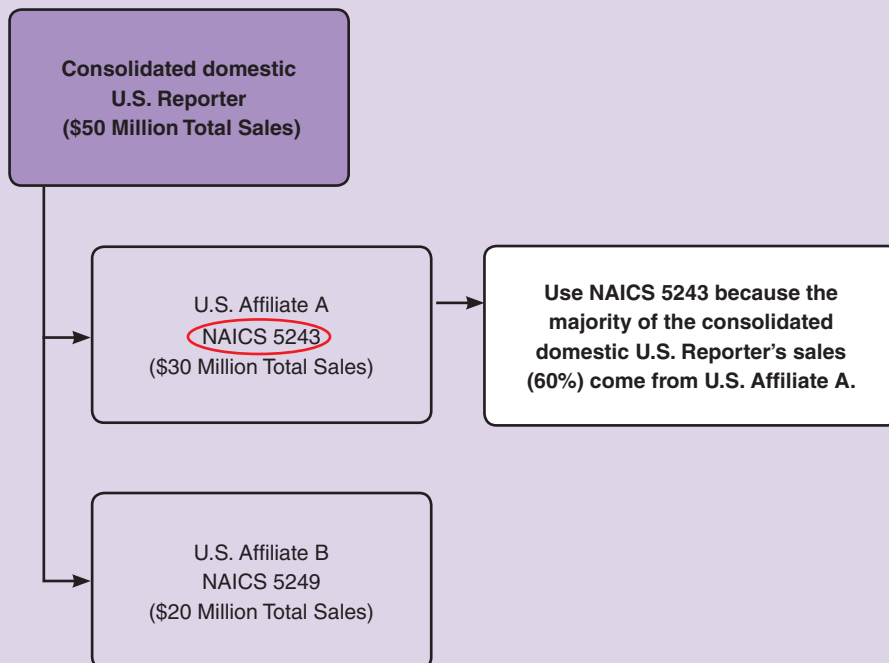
Consolidated domestic U.S. Reporter ($50 Million Total Sales)

U.S. Affiliate A
NAICS 5243
($30 Million Total Sales)

Use NAICS 5243 because the majority of the consolidated domestic U.S. Reporter's sales (60%) come from U.S. Affiliate A.

U.S. Affiliate B
NAICS 5249
($20 Million Total Sales)